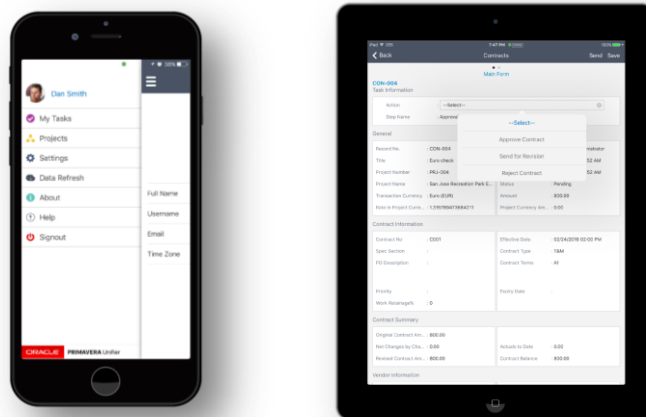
Dan Smith

My Tasks

Projects

Settings

Data Refresh

About

Help

Signout

Full Name

Username

Email

Time Zone

ORACLE PRIMAVERA Unifier

Back

Contracts

Send Save

Main Form

CON-004

Task Information

Action : --Select--

Step Name : -Approva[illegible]

--Select--

Approve Contract

Send for Revision

Reject Contract

General

Record No. : CON-004

Title : Euro check

Project Number : PRJ-004

Project Name : San Jose Recreation Park C...

Transaction Currency : Euro (EUR)

Rate in Project Curre... : 1.0107850738827

Status : Pending

Amount : 800.00

Project Currency Am... : 0.00

Contract Information

Contract No : C001

Spec Section :

PO Description :

Priority :

Work Retainage% : 0

Effective Date : 02/24/2016 02:00 PM

Contract Type : T&M

Contract Terms : 41

Expiry Date :

Contract Summary

Original Contract Am... : 800.00

Net Changes by Cha... : 0.00

Revised Contract Am... : 800.00

Actuals to Date : 0.00

Contract Balance : 800.00

Vendor Information